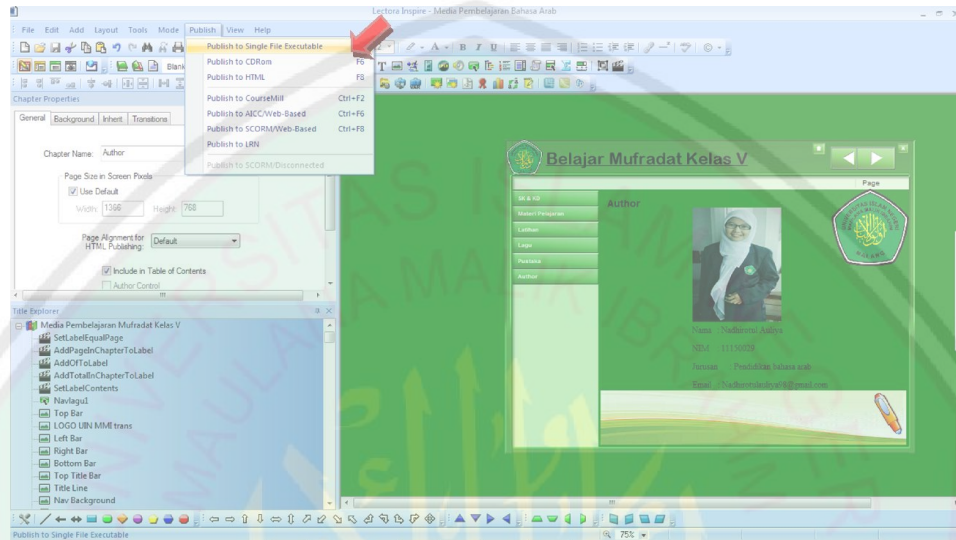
Lectora Inspire - Media Pembelajaran Bahasa Arab

File Edit Add Layout Tools Mode Publish View Help

Publish to Single File Executable
Publish to CDRom F6
Publish to HTML F8
Publish to CourseMill Ctrl+F2
Publish to AICC/Web-Based Ctrl+F6
Publish to SCORM/Web-Based Ctrl+F8
Publish to LRN
Publish to SCORM/Disconnected

Chapter Properties
General Background Inherit Transitions
Chapter Name: Author
Page Size in Screen Pixels
Use Default
Width: 1366 Height: 768
Page Alignment for HTML Publishing: Default
Include in Table of Contents
Author Control

Title Explorer
Media Pembelajaran Mufradat Kelas V
SetLabelEqualPage
AddPageInChapterToLabel
AddOfToLabel
AddTotalInChapterToLabel
SetLabelContents
Navlagu1
Top Bar
LOGO UIN MMI trans
Left Bar
Right Bar
Bottom Bar
Top Title Bar
Title Line
Nav Background

Belajar Mufradat Kelas V
Page
SK & KD
Materi Pelajaran
Latihan
Lagu
Pustaka
Author
Author
Nama : Nadhiratul Aaliya
NIM : 11150029
Jurusan : Pendidikan bahasa arab
Email : Nadhiratulaaliya@gmail.com

Publish to Single File Executable
75%